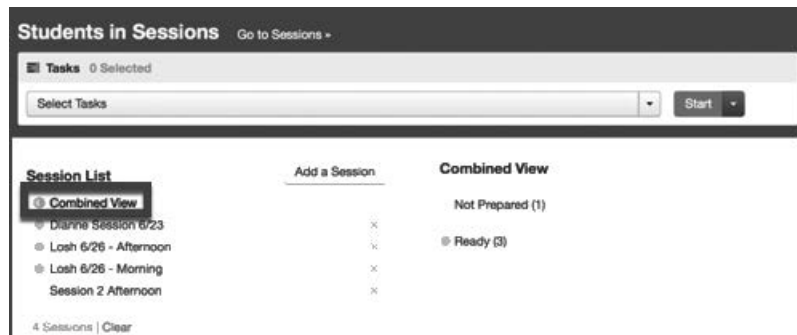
Students in Sessions Go to Sessions »

Tasks 0 Selected

Select Tasks

Start

Session List

Add a Session

Combined View

Combined View

Dianne Session 6/23 ×

Losh 6/26 - Afternoon ×

Losh 6/26 - Morning ×

Session 2 Afternoon ×

Not Prepared (1)

Ready (3)

4 Sessions | Clear